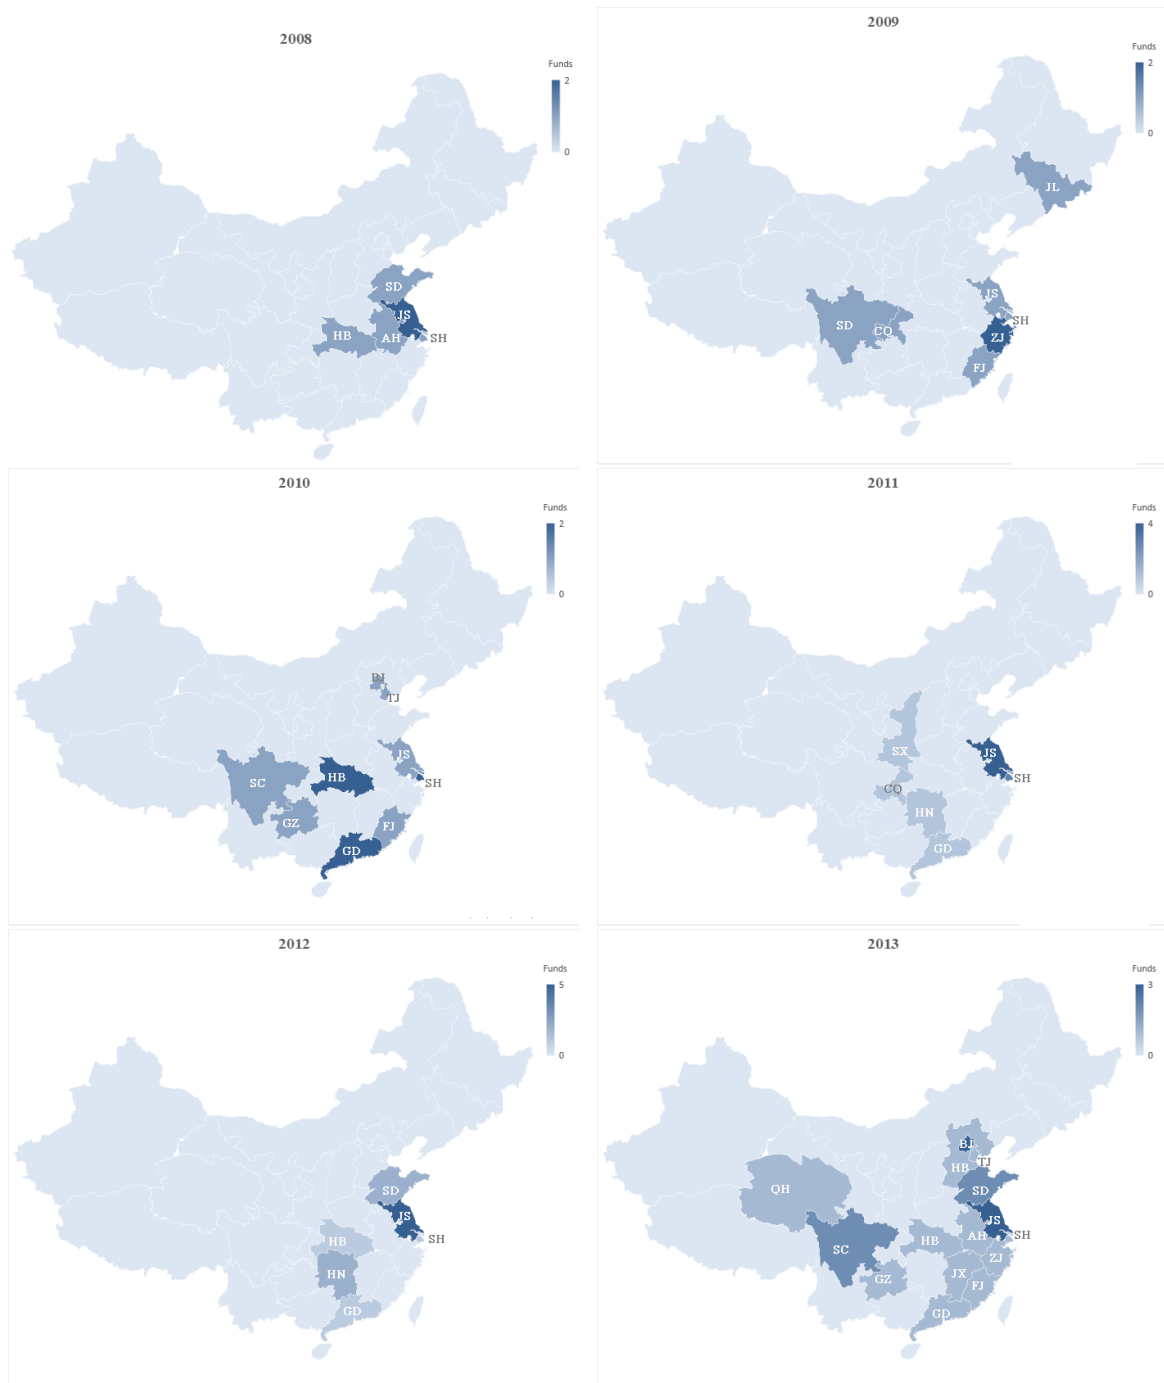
2008

Funds
2
0

SD
JS
HB
AH
SH

2009

Funds
2
0

JL
JS
SD
CQ
SH
ZJ
FJ

2010

Funds
2
0

BJ
TJ
JS
SC
HB
SH
GZ
FJ
GD

2011

Funds
4
0

SX
JS
SH
CQ
HN
GD

2012

Funds
5
0

SD
JS
SH
HB
HN
GD

2013

Funds
3
0

BJ
TJ
HB
QH
SD
JS
SH
AH
SC
HB
ZJ
GZ
JX
FJ
GD